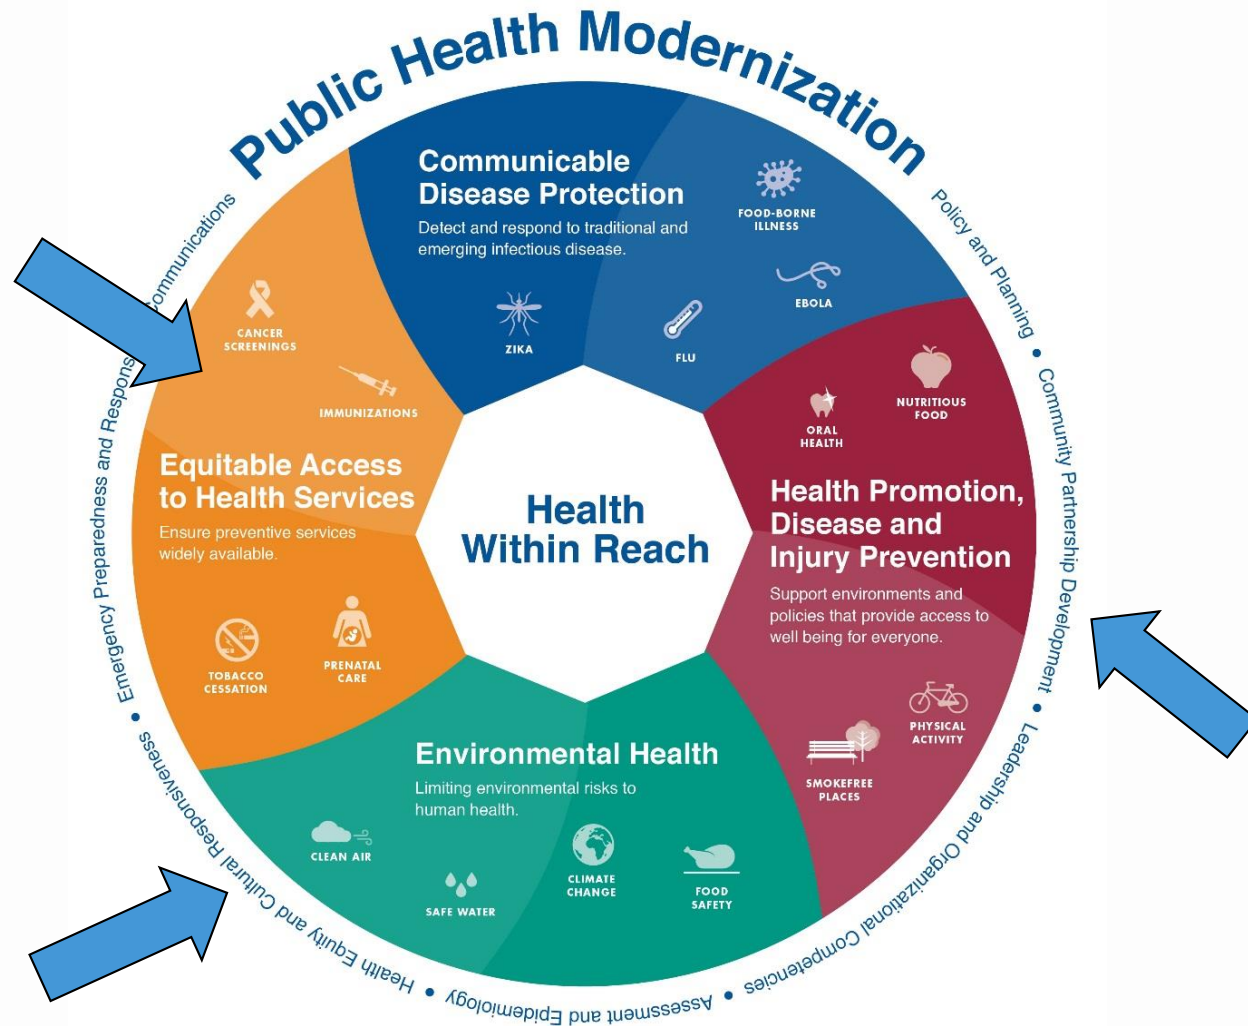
Public Health Modernization

Communicable Disease Protection

Detect and respond to traditional and emerging infectious disease.

FOOD-BORNE ILLNESS

EBOLA

ZIKA

FLU

Health Promotion, Disease and Injury Prevention

Support environments and policies that provide access to well being for everyone.

ORAL HEALTH

NUTRITIOUS FOOD

PHYSICAL ACTIVITY

SMOKEFREE PLACES

Environmental Health

Limiting environmental risks to human health.

CLEAN AIR

SAFE WATER

CLIMATE CHANGE

FOOD SAFETY

Equitable Access to Health Services

Ensure preventive services widely available.

CANCER SCREENINGS

IMMUNIZATIONS

TOBACCO CESSATION

PRENATAL CARE

Health Within Reach

Policy and Planning • Community Partnership Development • Leadership and Organizational Competencies • Assessment and Epidemiology • Health Equity and Cultural Responsiveness • Emergency Preparedness and Respons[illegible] Communications